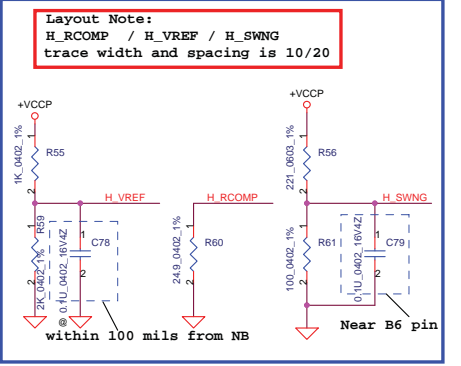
Layout Note:
H_RCOMP / H_VREF / H_SWNG
trace width and spacing is 10/20

+VCCP

1K_0402_1%
R55
1
2

H_VREF

R59
2K_0402_1%
1
2

C78
0.1U_0402_16V4Z
1
2

@

H_RCOMP

24.9_0402_1%
R60
1
2

within 100 mils from NB

+VCCP

221_0603_1%
R56
1
2

H_SWNG

R61
100_0402_1%
1
2

C79
0.1U_0402_16V4Z
1
2

Near B6 pin